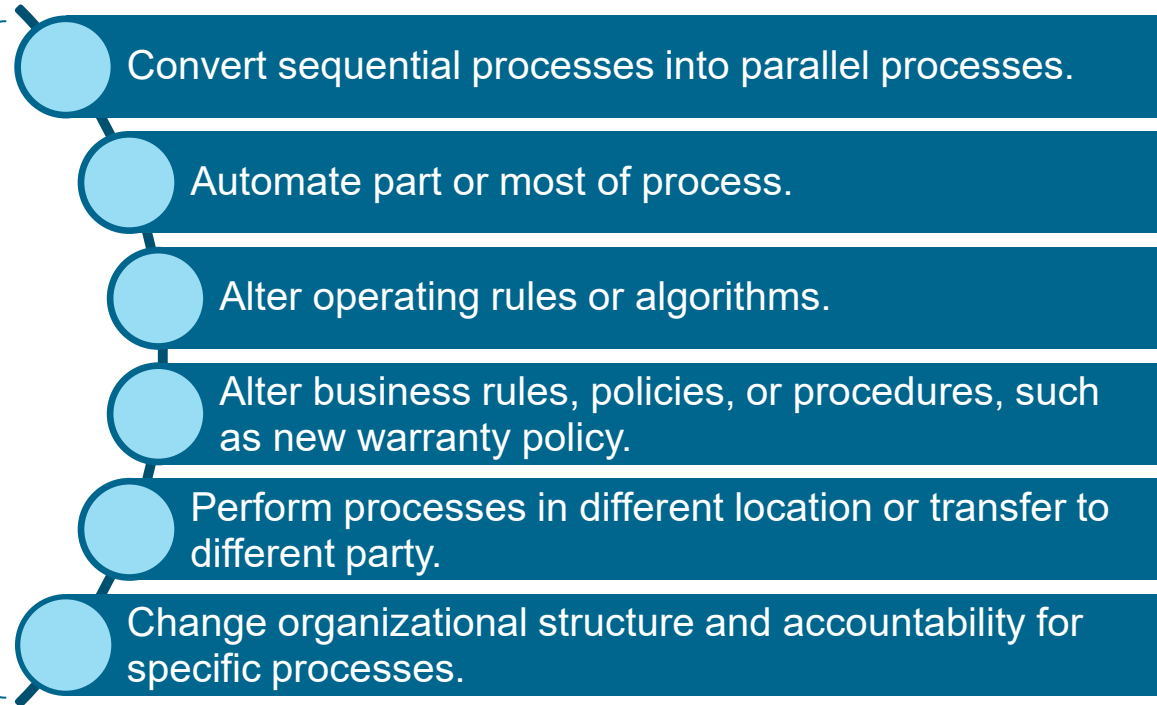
Convert sequential processes into parallel processes.

Automate part or most of process.

Alter operating rules or algorithms.

Alter business rules, policies, or procedures, such as new warranty policy.

Perform processes in different location or transfer to different party.

Change organizational structure and accountability for specific processes.